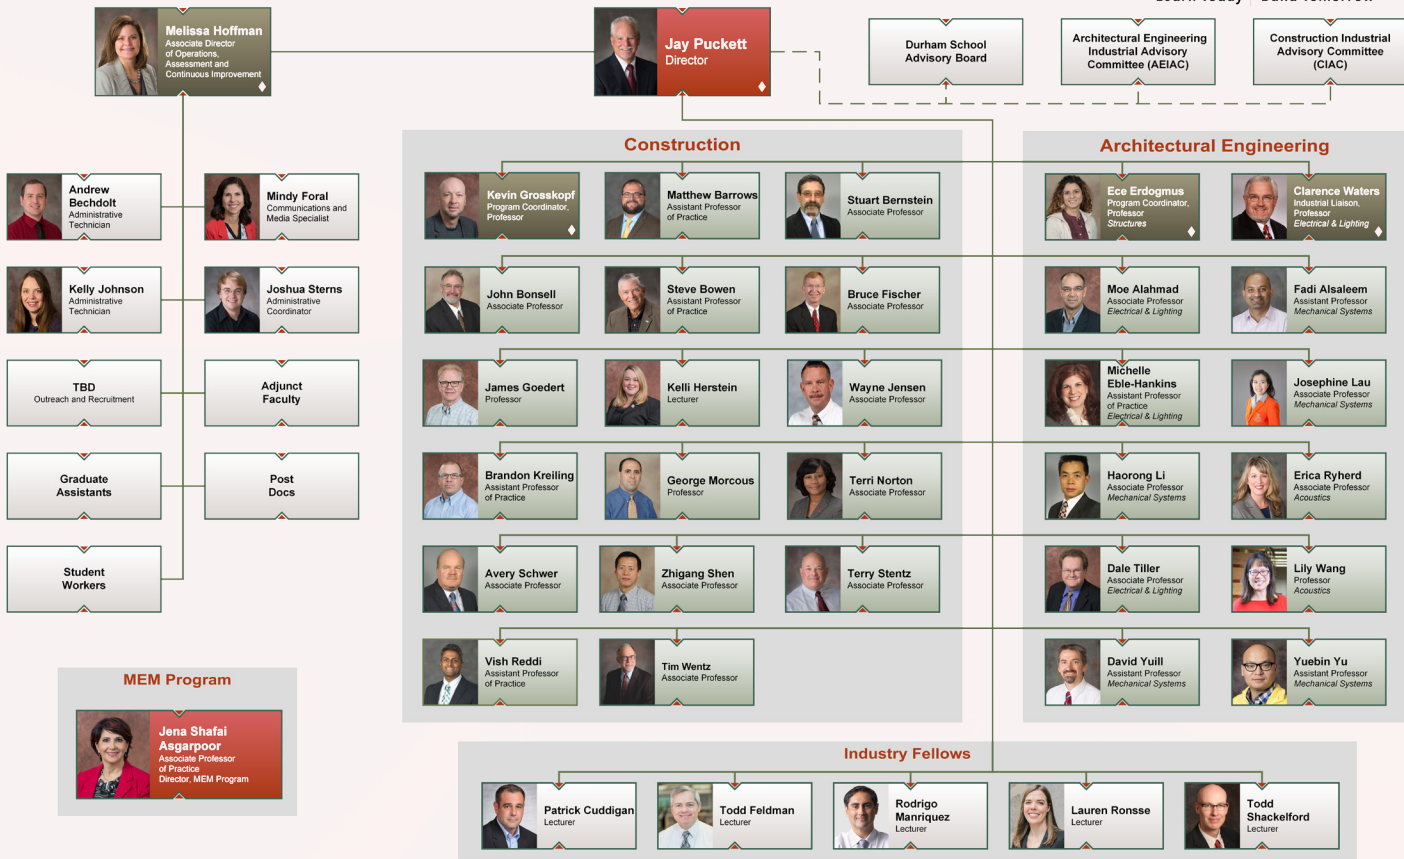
Melissa Hoffman
Associate Director of Operations, Assessment and Continuous Improvement

Jay Puckett
Director

Durham School Advisory Board

Architectural Engineering Industrial Advisory Committee (AEIAC)

Construction Industrial Advisory Committee (CIAC)

Andrew Bechdolt
Administrative Technician

Mindy Foral
Communications and Media Specialist

Kelly Johnson
Administrative Technician

Joshua Sterns
Administrative Coordinator

TBD
Outreach and Recruitment

Adjunct Faculty

Graduate Assistants

Post Docs

Student Workers

MEM Program

Jena Shafai Asgarpoor
Associate Professor of Practice
Director, MEM Program

Construction

Kevin Grosskopf
Program Coordinator, Professor

Matthew Barrows
Assistant Professor of Practice

Stuart Bernstein
Associate Professor

John Bonsell
Associate Professor

Steve Bowen
Assistant Professor of Practice

Bruce Fischer
Associate Professor

James Goedert
Professor

Kelli Herstein
Lecturer

Wayne Jensen
Associate Professor

Brandon Kreiling
Assistant Professor of Practice

George Morcous
Professor

Terri Norton
Associate Professor

Avery Schwer
Associate Professor

Zhigang Shen
Associate Professor

Terry Stentz
Associate Professor

Vish Reddi
Assistant Professor of Practice

Tim Wentz
Associate Professor

Architectural Engineering

Ece Erdogmus
Program Coordinator, Professor
Structures

Clarence Waters
Industrial Liaison, Professor
Electrical & Lighting

Moe Alahmad
Associate Professor
Electrical & Lighting

Fadi Alsaleem
Assistant Professor
Mechanical Systems

Michelle Eble-Hankins
Assistant Professor of Practice
Electrical & Lighting

Josephine Lau
Associate Professor
Mechanical Systems

Haorong Li
Associate Professor
Mechanical Systems

Erica Ryherd
Associate Professor
Acoustics

Dale Tiller
Associate Professor
Electrical & Lighting

Lily Wang
Professor
Acoustics

David Yuill
Associate Professor
Mechanical Systems

Yuebin Yu
Assistant Professor
Mechanical Systems

Industry Fellows

Patrick Cuddigan
Lecturer

Todd Feldman
Lecturer

Rodrigo Manriquez
Lecturer

Lauren Ronsse
Lecturer

Todd Shackelford
Lecturer